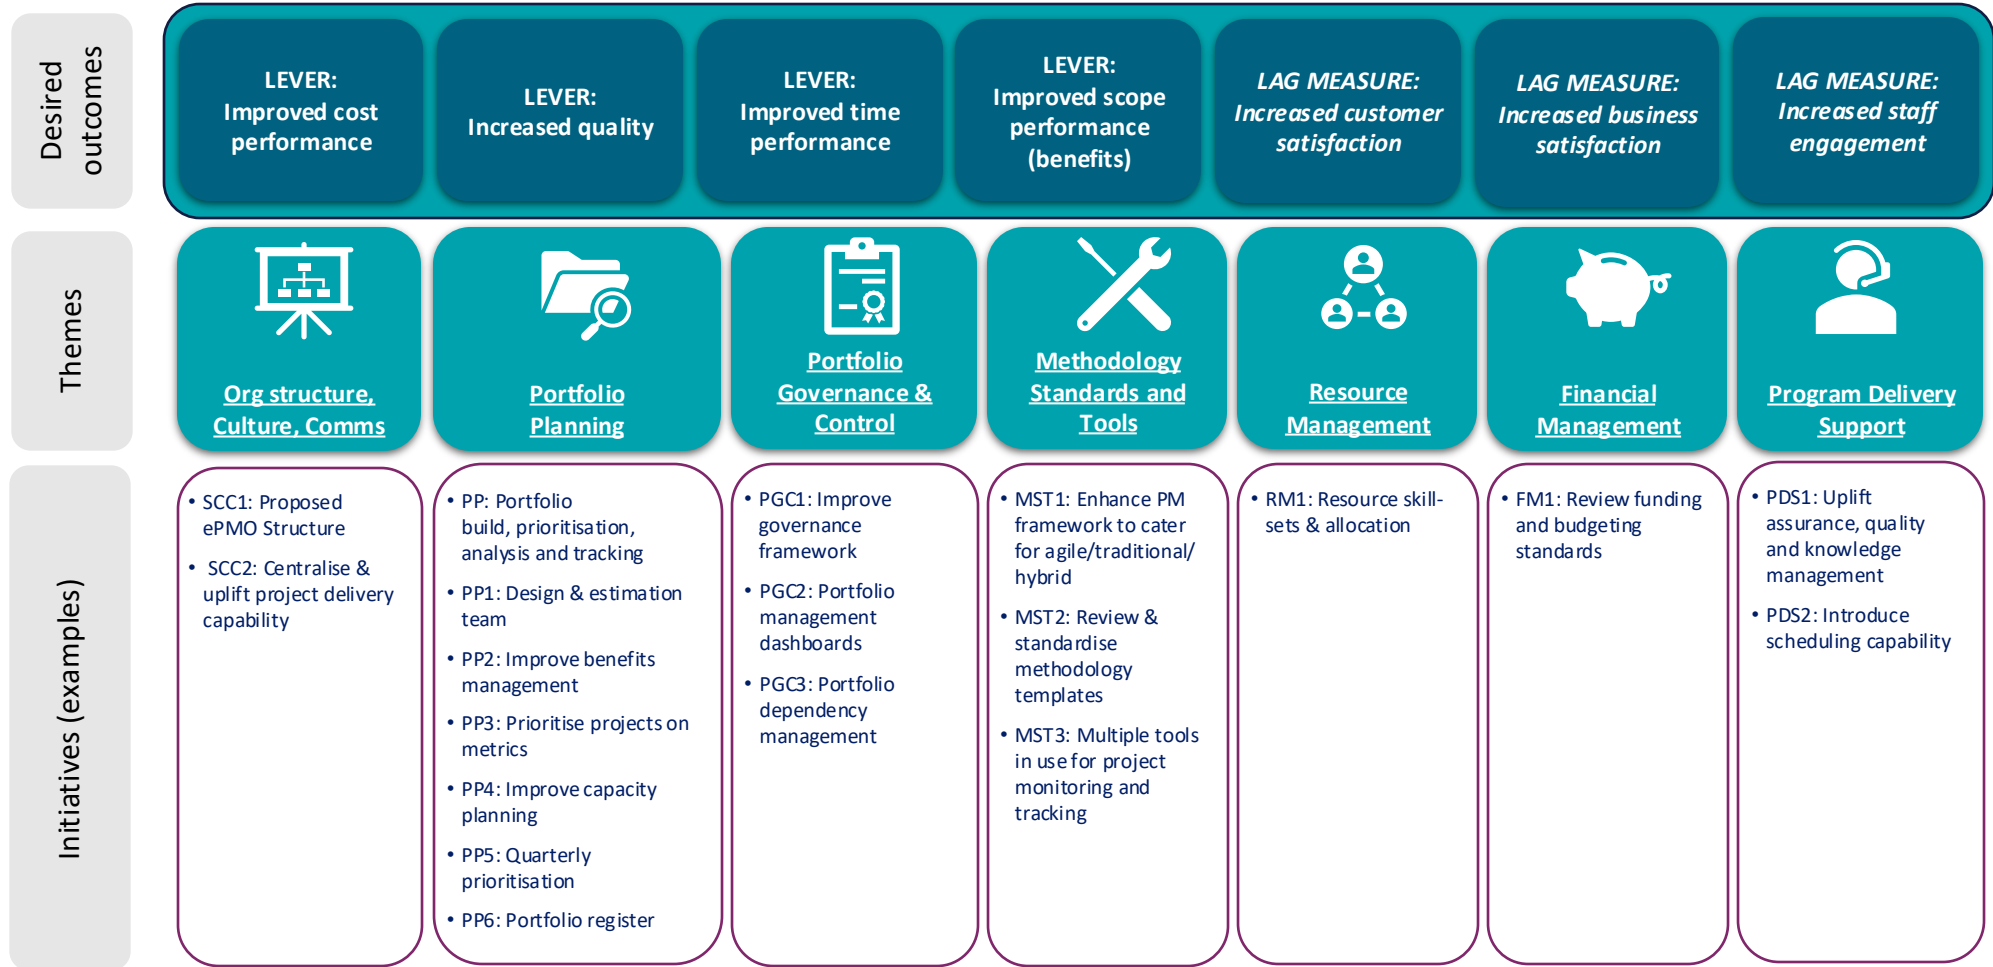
Desired outcomes

LEVER: Improved cost performance

LEVER: Increased quality

LEVER: Improved time performance

LEVER: Improved scope performance (benefits)

LAG MEASURE: Increased customer satisfaction

LAG MEASURE: Increased business satisfaction

LAG MEASURE: Increased staff engagement

Themes

Org structure, Culture, Comms

Portfolio Planning

Portfolio Governance & Control

Methodology Standards and Tools

Resource Management

Financial Management

Program Delivery Support

Initiatives (examples)

• SCC1: Proposed ePMO Structure
• SCC2: Centralise & uplift project delivery capability

• PP: Portfolio build, prioritisation, analysis and tracking
• PP1: Design & estimation team
• PP2: Improve benefits management
• PP3: Prioritise projects on metrics
• PP4: Improve capacity planning
• PP5: Quarterly prioritisation
• PP6: Portfolio register

• PGC1: Improve governance framework
• PGC2: Portfolio management dashboards
• PGC3: Portfolio dependency management

• MST1: Enhance PM framework to cater for agile/traditional/ hybrid
• MST2: Review & standardise methodology templates
• MST3: Multiple tools in use for project monitoring and tracking

• RM1: Resource skill-sets & allocation

• FM1: Review funding and budgeting standards

• PDS1: Uplift assurance, quality and knowledge management
• PDS2: Introduce scheduling capability